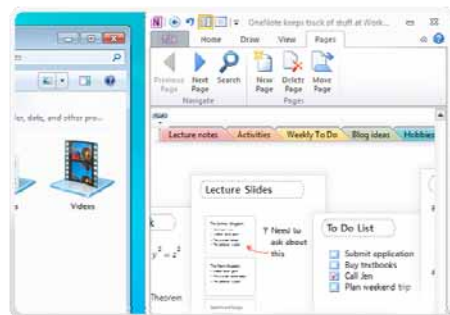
OneNote keeps track of stuff at Work...

Home Draw View Pages

Previous Page Next Page Search
Navigate

New Page Delete Page Move Page
Pages

Lecture notes Activities Weekly To Do Blog ideas Hobbies

Videos

ts, and other pro...

Lecture Slides

? Need to ask about this

$y^2 = z^2$

Theorem

To Do List

Submit application
Buy textbooks
Call Jen
Plan weekend trip